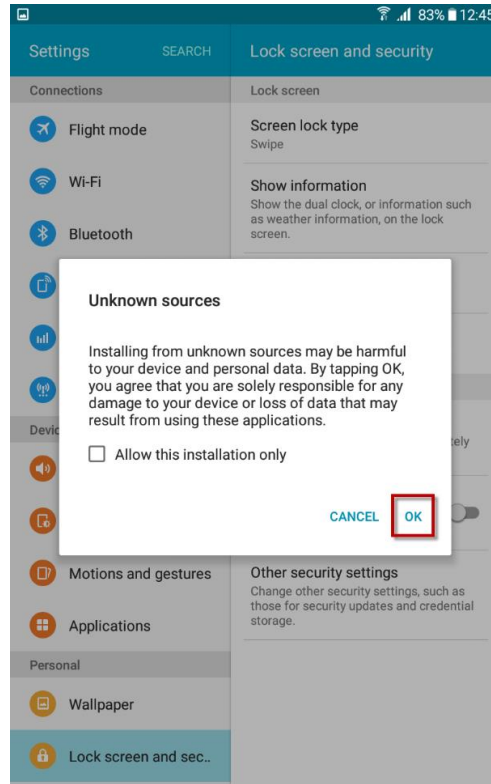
83% 12:45

Settings SEARCH

Connections

Flight mode

Wi-Fi

Bluetooth

Devic

Motions and gestures

Applications

Personal

Wallpaper

Lock screen and sec..

Lock screen and security

Lock screen

Screen lock type
Swipe

Show information
Show the dual clock, or information such as weather information, on the lock screen.

tely

Other security settings
Change other security settings, such as those for security updates and credential storage.

Unknown sources

Installing from unknown sources may be harmful to your device and personal data. By tapping OK, you agree that you are solely responsible for any damage to your device or loss of data that may result from using these applications.

Allow this installation only

CANCEL OK